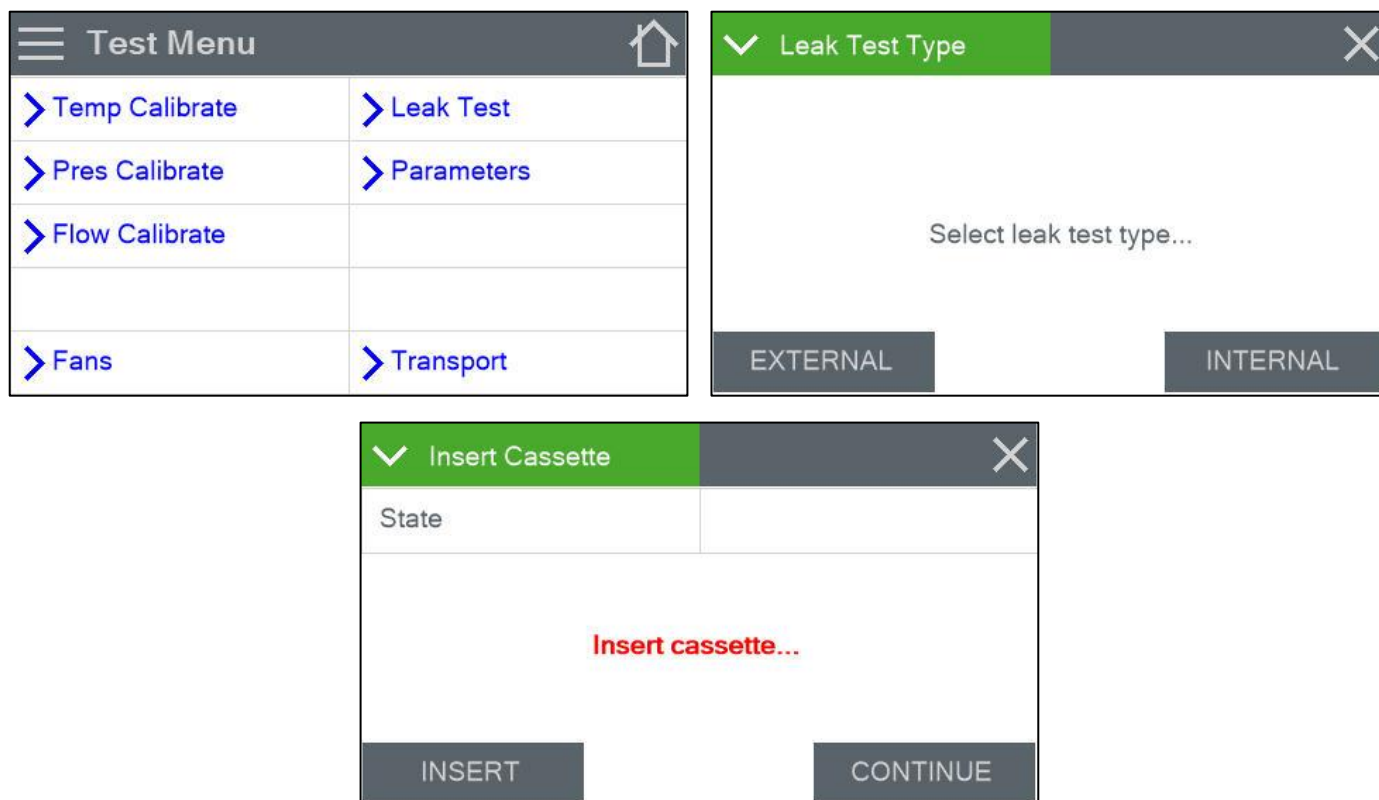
Test Menu

| | |
|---|---|
| Temp Calibrate | Leak Test |
| Pres Calibrate | Parameters |
| Flow Calibrate | |
| | |
| Fans | Transport |

Leak Test Type

Select leak test type...

EXTERNAL INTERNAL

Insert Cassette

State

Insert cassette...

INSERT CONTINUE